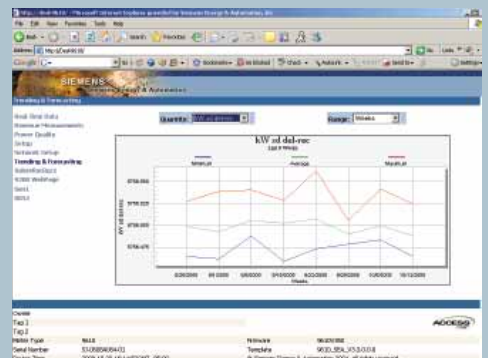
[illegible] - Microsoft Internet Explorer provided by Siemens Energy & Automation, Inc.

File Edit View Favorites Tools Help

Back Search Favorites

Address http://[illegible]

Google Go Bookmarks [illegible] blocked Check AutoLink Send to Settings

SIEMENS
Siemens Energy & Automation

Trending & Forecasting

Real Time Data
Historical Measurements
Power Quality
Setup
Network Setup
Trending & Forecasting
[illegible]
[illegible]
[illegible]
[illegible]

Quantity: kW sd del-rec

Range: Weeks

kW sd del-rec

Last 8 Weeks

Minimum Average Maximum

5758.550
5758.525
5758.500
5758.475

kW sd del-rec

8/28/2006 9/4/2006 9/11/2006 9/18/2006 9/25/2006 10/2/2006 10/9/2006 10/16/2006

Weeks

Device
Tag 1
Tag 2
Meter Type 9610
Serial Number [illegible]
Firmware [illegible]
Template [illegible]

ACCESS